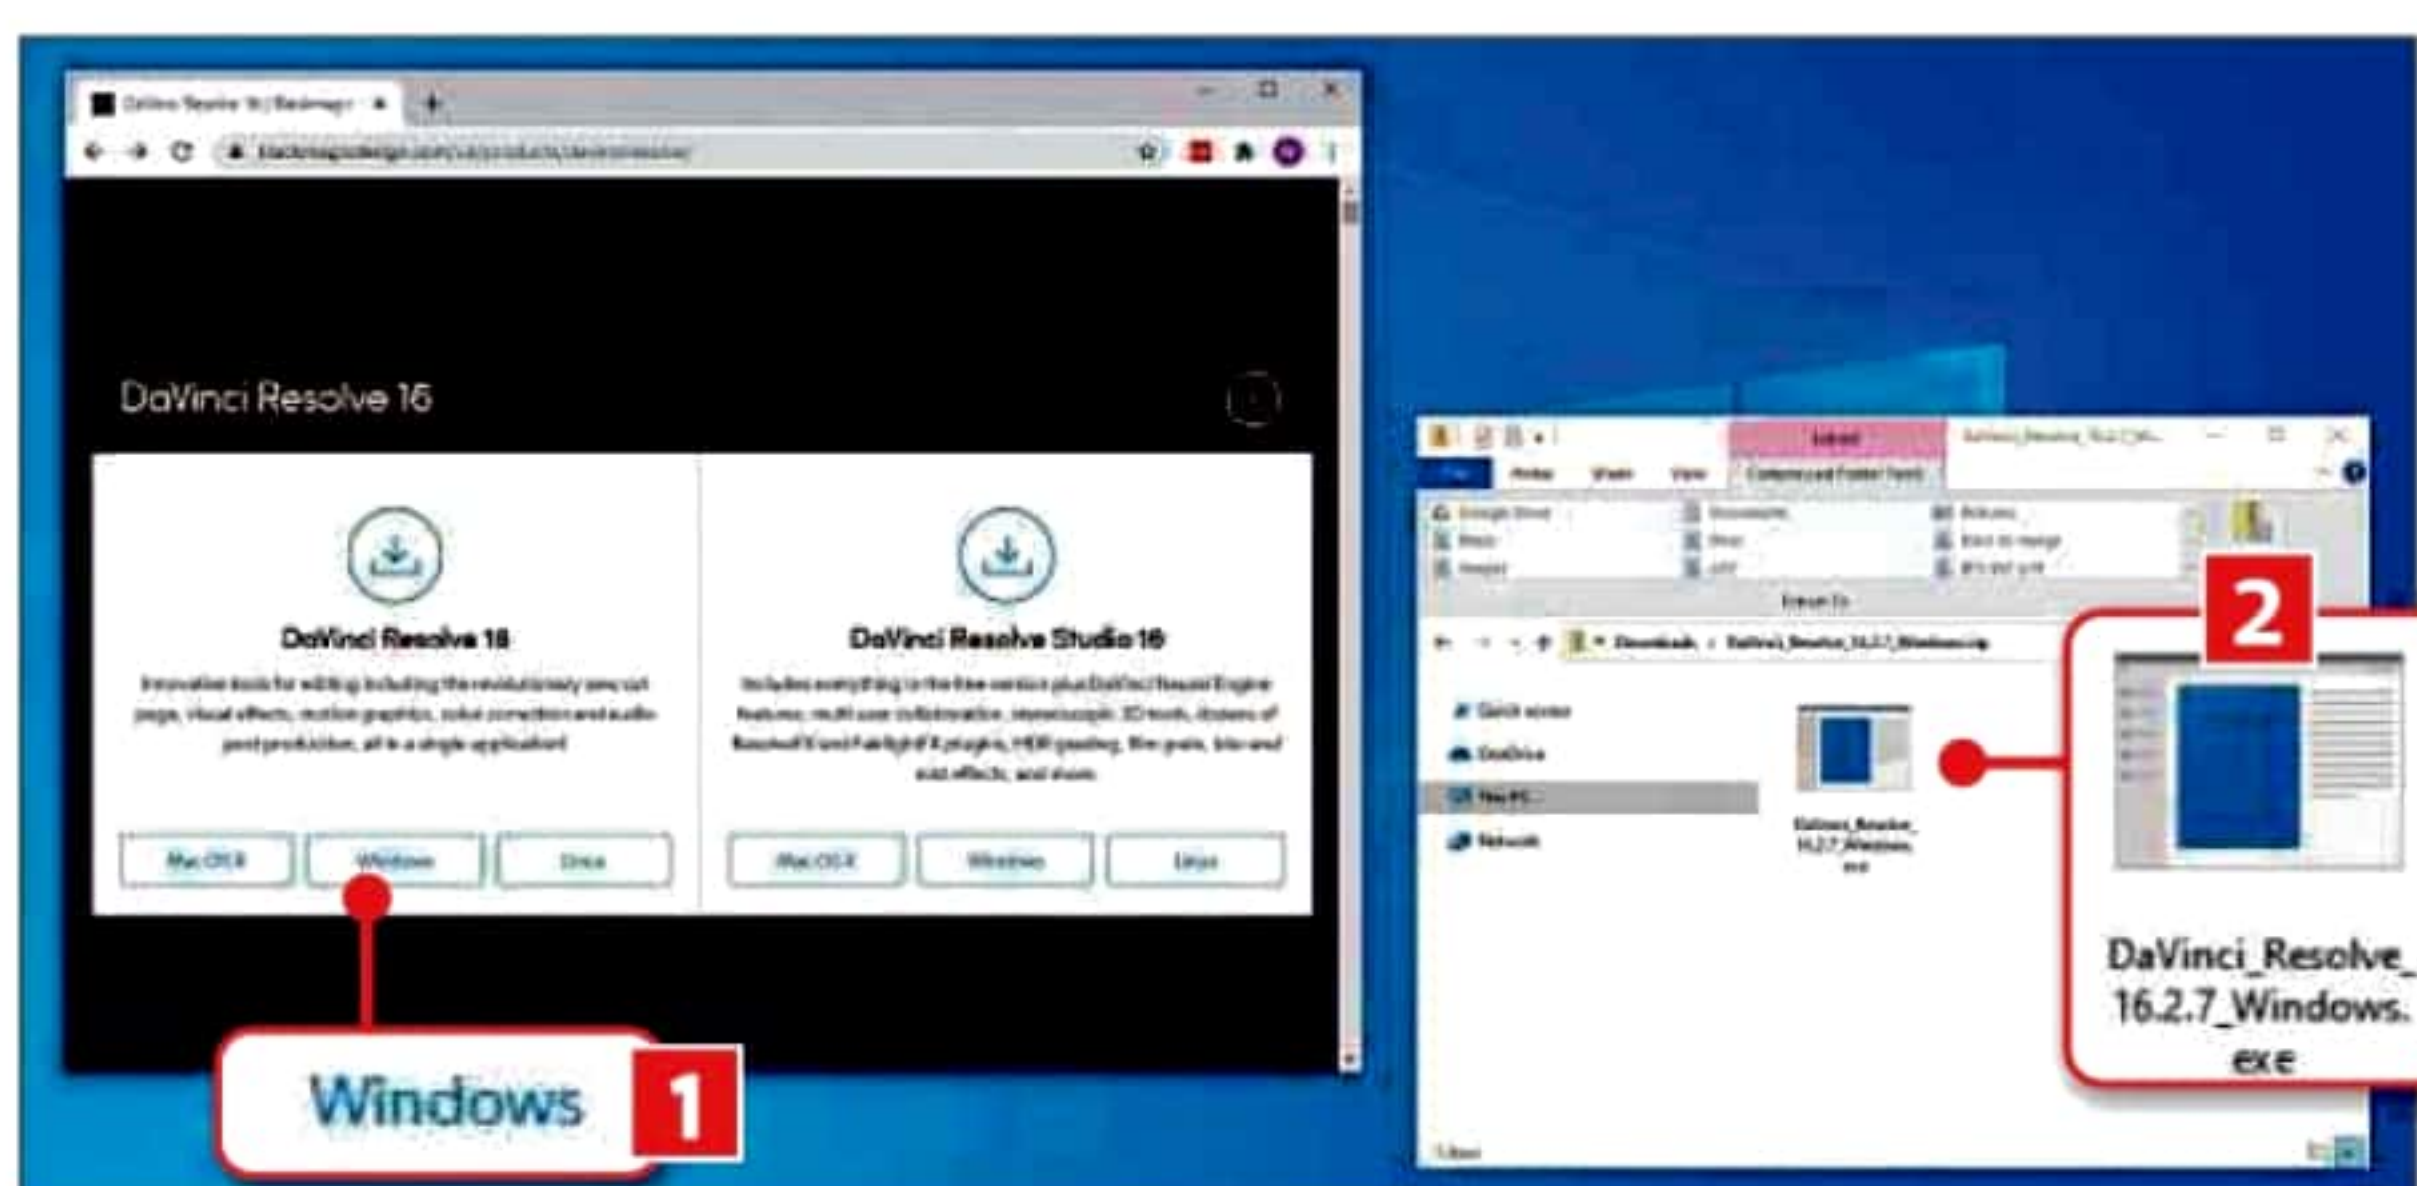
DaVinci Resolve 16 | Blackmagic

blackmagicdesign.com/uk/products/davinciresolve/

DaVinci Resolve 16

DaVinci Resolve 16

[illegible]

Mac OS X

Windows

Linux

DaVinci Resolve Studio 16

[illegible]

Mac OS X

Windows

Linux

Windows

1

Extract

DaVinci_Resolve_16.2.7_Win...

File

Home

Share

View

Compressed Folder Tools

Extract To

Downloads > DaVinci_Resolve_16.2.7_Windows.zip

Quick access

OneDrive

This PC

Network

DaVinci_Resolve_16.2.7_Windows.exe

2

DaVinci_Resolve_16.2.7_Windows.exe